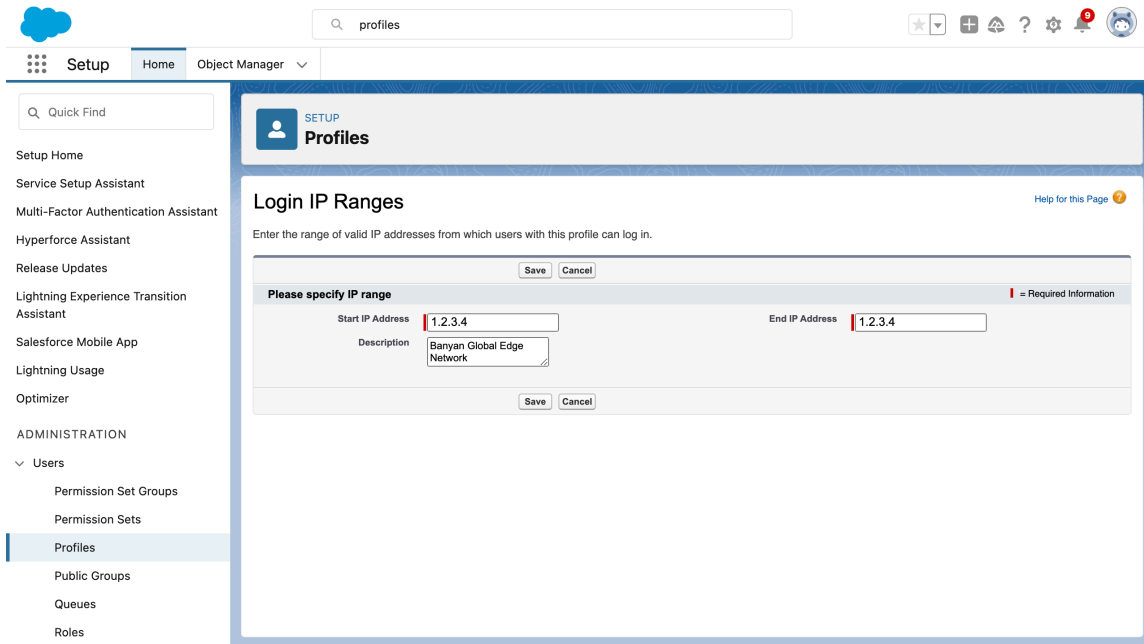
profiles

9

Setup Home Object Manager

Quick Find

Setup Home
Service Setup Assistant
Multi-Factor Authentication Assistant
Hyperforce Assistant
Release Updates
Lightning Experience Transition Assistant
Salesforce Mobile App
Lightning Usage
Optimizer

ADMINISTRATION

Users
Permission Set Groups
Permission Sets
Profiles
Public Groups
Queues
Roles

SETUP
Profiles

Login IP Ranges

Help for this Page

Enter the range of valid IP addresses from which users with this profile can log in.

Save Cancel

Please specify IP range

= Required Information

Start IP Address 1.2.3.4

End IP Address 1.2.3.4

Description Banyan Global Edge Network

Save Cancel